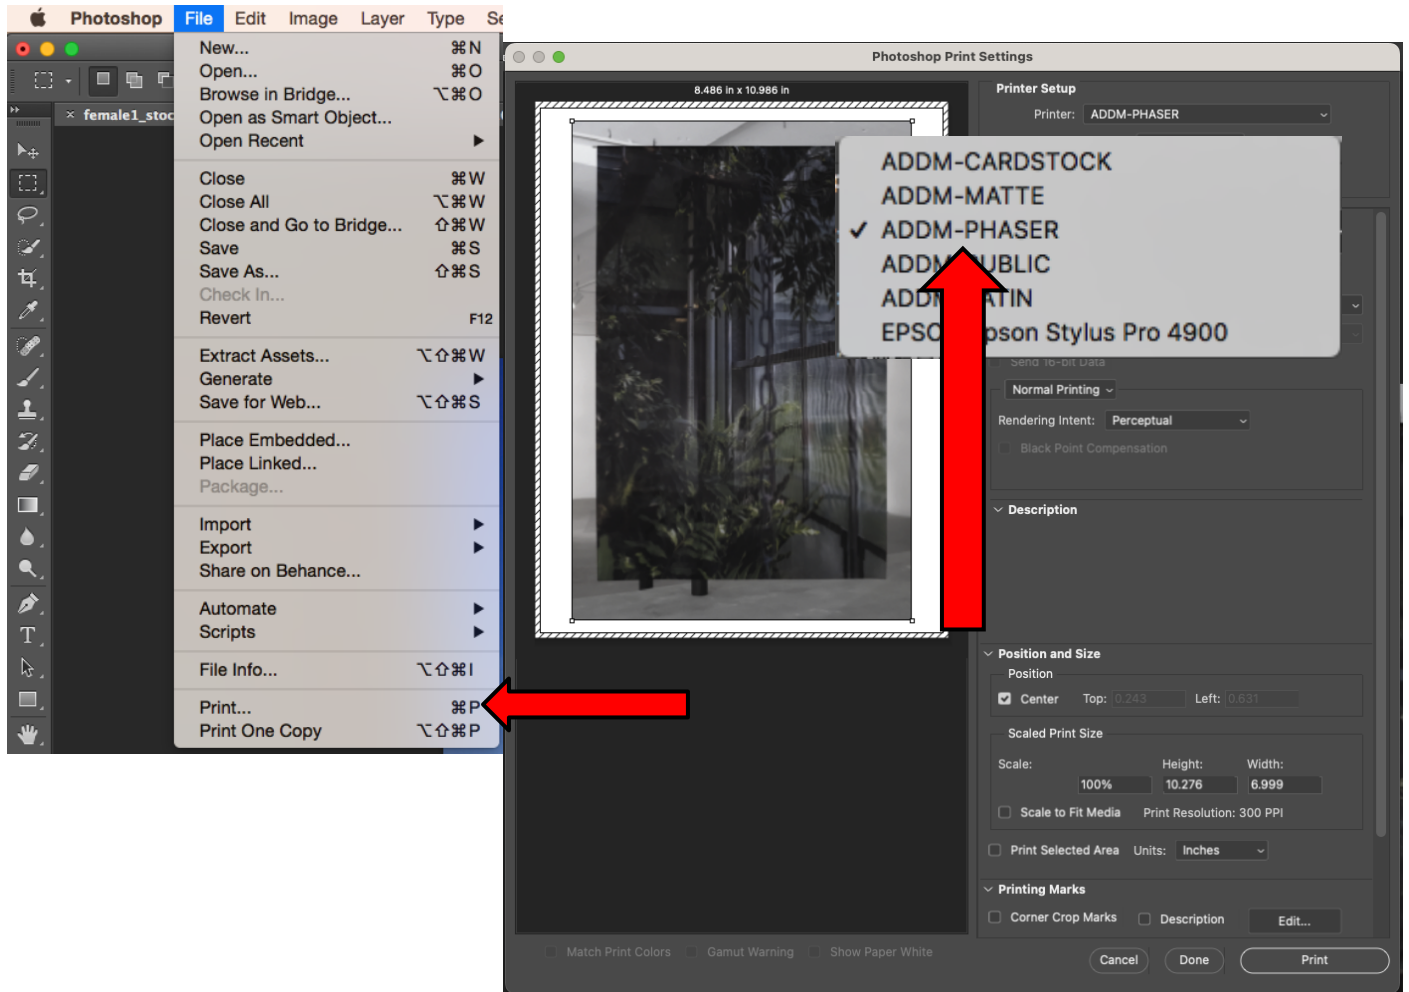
Photoshop File Edit Image Layer Type Se

female1_stoc

New... ⌘N
Open... ⌘O
Browse in Bridge... ⌥⌘O
Open as Smart Object...
Open Recent ▶

Close ⌘W
Close All ⌥⌘W
Close and Go to Bridge... ⇧⌘W
Save ⌘S
Save As... ⇧⌘S
Check In...
Revert F12

Extract Assets... ⌥⇧⌘W
Generate ▶
Save for Web... ⌥⇧⌘S

Place Embedded...
Place Linked...
Package...

Import ▶
Export ▶
Share on Behance...

Automate ▶
Scripts ▶

File Info... ⌥⇧⌘I

Print... ⌘P
Print One Copy ⌥⇧⌘P

Photoshop Print Settings

8.486 in x 10.986 in

Printer Setup
Printer: ADDM-PHASER

ADDM-CARDSTOCK
ADDM-MATTE
✓ ADDM-PHASER
ADDM-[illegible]UBLIC
ADDM-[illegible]ATIN
EPSO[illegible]pson Stylus Pro 4900

Send 16-bit Data
Normal Printing
Rendering Intent: Perceptual
Black Point Compensation

Description

Position and Size
Position
Center Top: 0.243 Left: 0.631
Scaled Print Size
Scale: 100% Height: 10.276 Width: 6.999
Scale to Fit Media Print Resolution: 300 PPI
Print Selected Area Units: Inches

Printing Marks
Corner Crop Marks Description Edit...

Match Print Colors Gamut Warning Show Paper White

Cancel Done Print